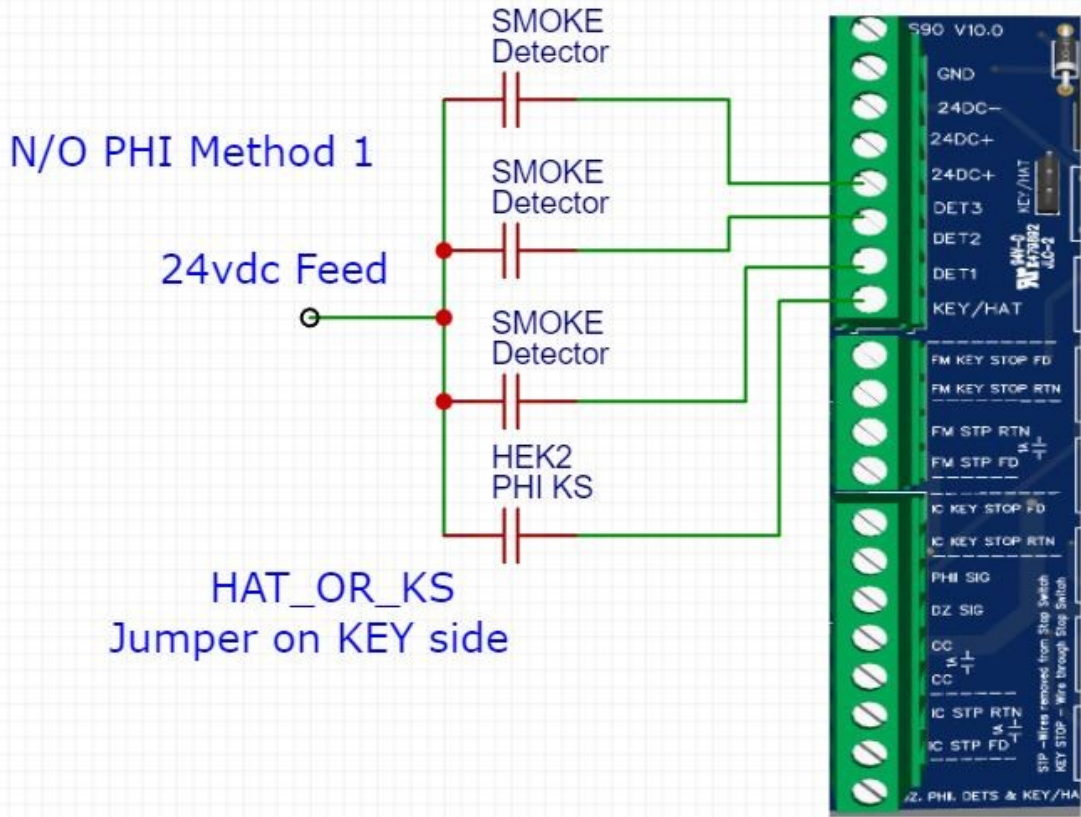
SMOKE
Detector

N/O PHI Method 1

SMOKE
Detector

24vdc Feed

SMOKE
Detector

HEK2
PHI KS

HAT_OR_KS
Jumper on KEY side

S90 V10.0
GND
24DC−
24DC+
24DC+
DET3
DET2
DET1
KEY/HAT
KEY/HAT
FM KEY STOP FD
FM KEY STOP RTN
FM STP RTN
FM STP FD
IC KEY STOP FD
IC KEY STOP RTN
PHII SIG
DZ SIG
CC
CC
IC STP RTN
IC STP FD
STP −Wires removed from Stop Switch
KEY STOP − Wire through Stop Switch
DZ, PHI, DETS & KEY/HA